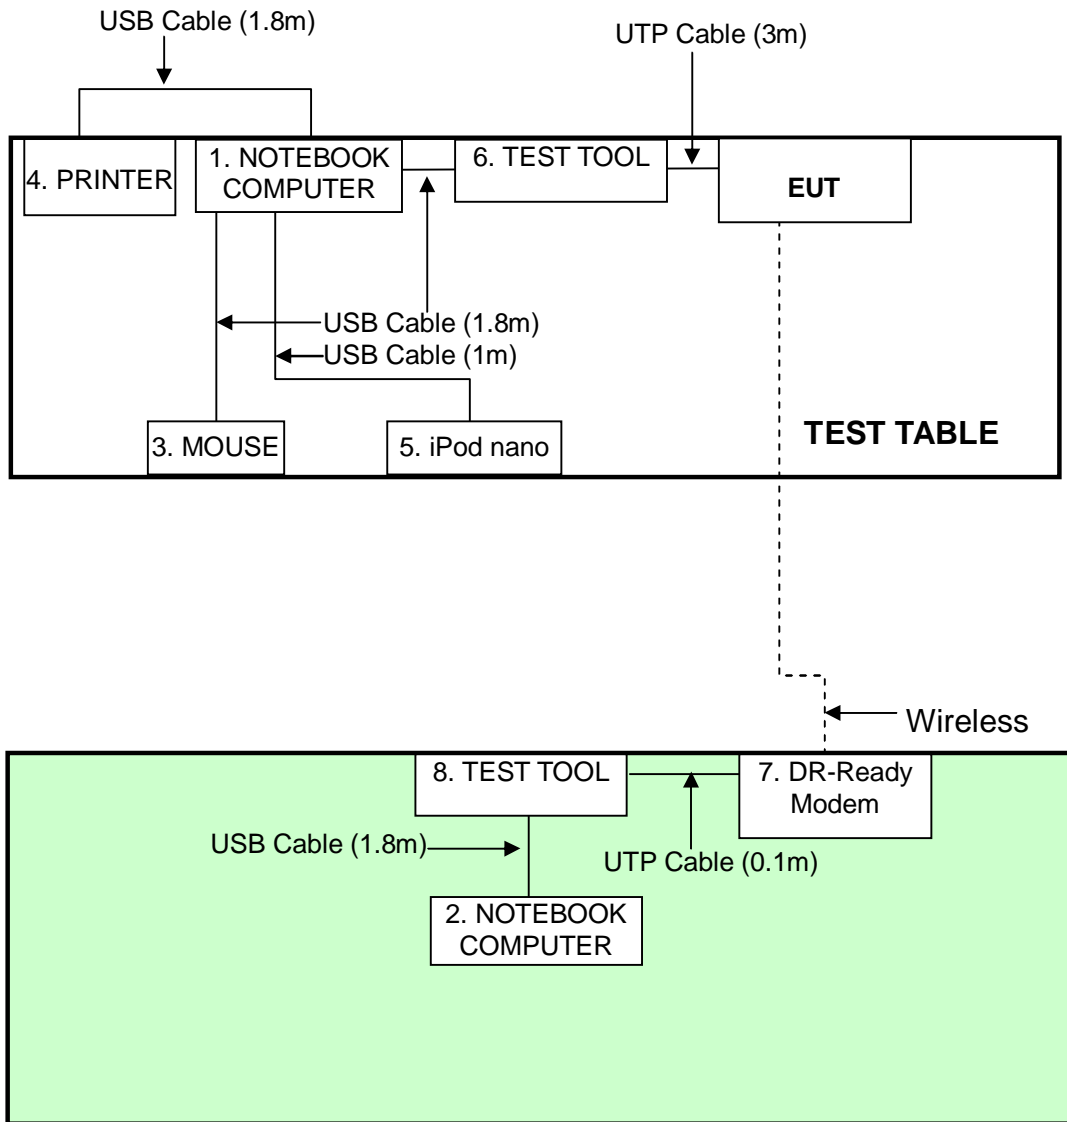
USB Cable (1.8m)

UTP Cable (3m)

4. PRINTER

1. NOTEBOOK COMPUTER

6. TEST TOOL

EUT

USB Cable (1.8m)

USB Cable (1m)

3. MOUSE

5. iPod nano

TEST TABLE

Wireless

8. TEST TOOL

7. DR-Ready Modem

USB Cable (1.8m)

UTP Cable (0.1m)

2. NOTEBOOK COMPUTER